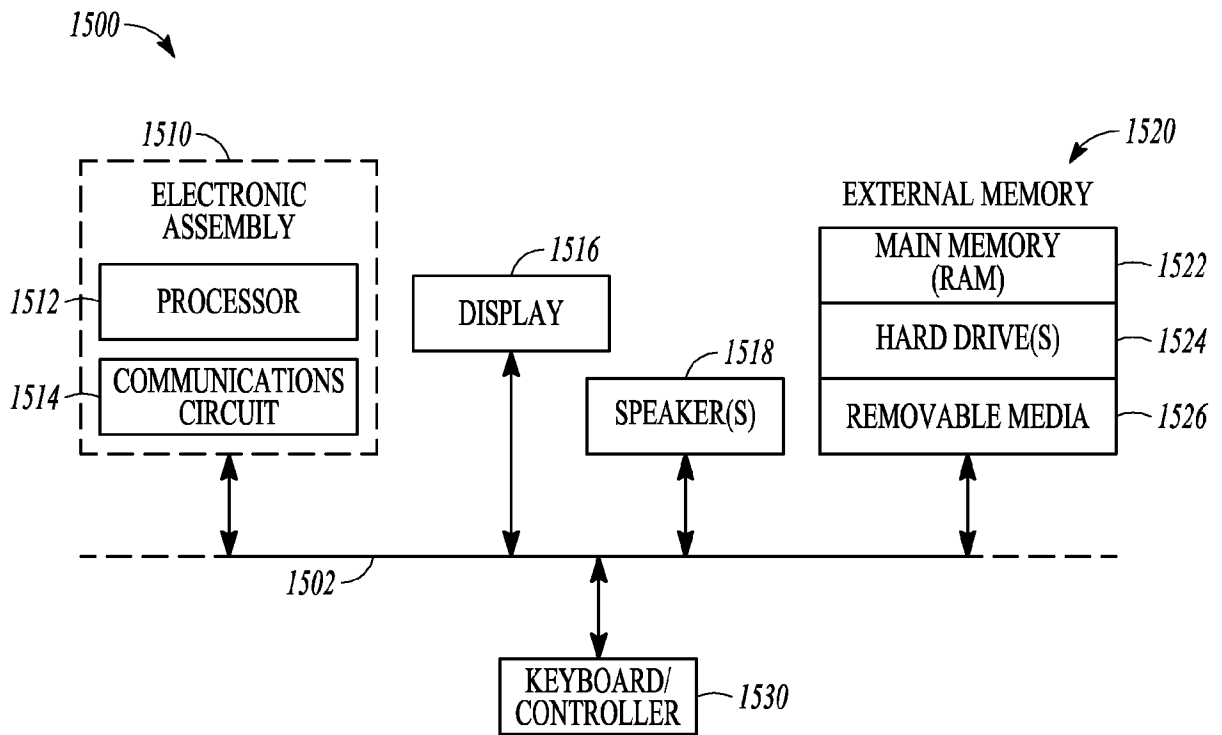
1500

1510

ELECTRONIC ASSEMBLY

1512

PROCESSOR

1514

COMMUNICATIONS CIRCUIT

1516

DISPLAY

1518

SPEAKER(S)

1520

EXTERNAL MEMORY

MAIN MEMORY (RAM)

1522

HARD DRIVE(S)

1524

REMOVABLE MEDIA

1526

1502

KEYBOARD/ CONTROLLER

1530